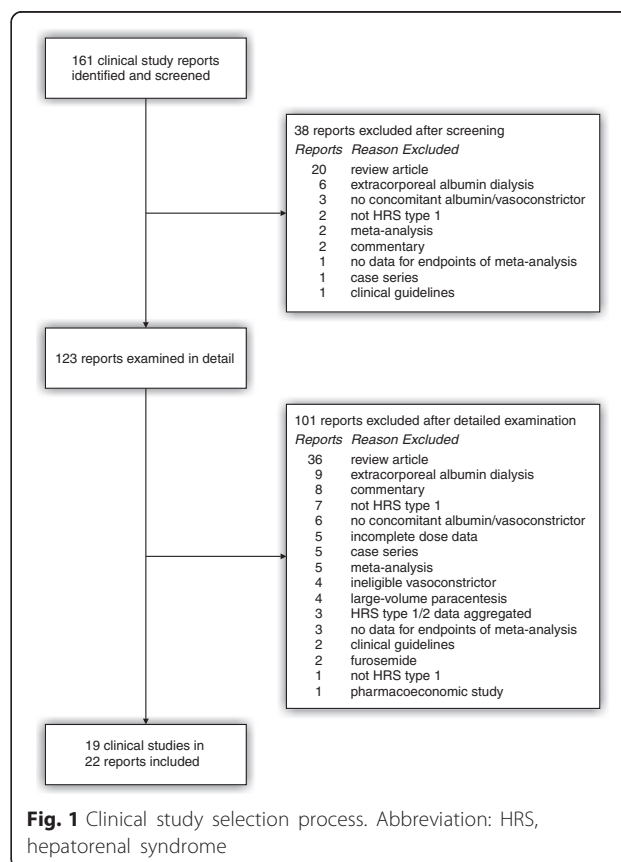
161 clinical study reports identified and screened

38 reports excluded after screening

| Reports | Reason Excluded |
|---|---|
| 20 | review article |
| 6 | extracorporeal albumin dialysis |
| 3 | no concomitant albumin/vasoconstrictor |
| 2 | not HRS type 1 |
| 2 | meta-analysis |
| 2 | commentary |
| 1 | no data for endpoints of meta-analysis |
| 1 | case series |
| 1 | clinical guidelines |

123 reports examined in detail

101 reports excluded after detailed examination

| Reports | Reason Excluded |
|---|---|
| 36 | review article |
| 9 | extracorporeal albumin dialysis |
| 8 | commentary |
| 7 | not HRS type 1 |
| 6 | no concomitant albumin/vasoconstrictor |
| 5 | incomplete dose data |
| 5 | case series |
| 5 | meta-analysis |
| 4 | ineligible vasoconstrictor |
| 4 | large-volume paracentesis |
| 3 | HRS type 1/2 data aggregated |
| 3 | no data for endpoints of meta-analysis |
| 2 | clinical guidelines |
| 2 | furosemide |
| 1 | not HRS type 1 |
| 1 | pharmacoeconomic study |

19 clinical studies in 22 reports included

**Fig. 1** Clinical study selection process. Abbreviation: HRS, hepatorenal syndrome